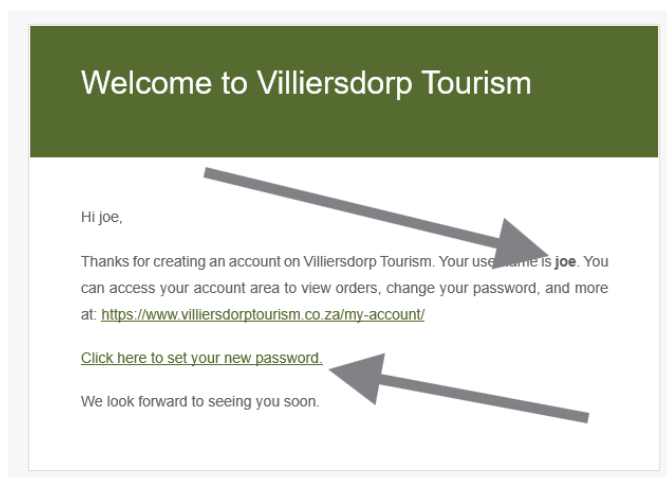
Welcome to Villiersdorp Tourism

Hi joe,

Thanks for creating an account on Villiersdorp Tourism. Your use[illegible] is **joe**. You can access your account area to view orders, change your password, and more at: https://www.villiersdorptourism.co.za/my-account/

Click here to set your new password.

We look forward to seeing you soon.